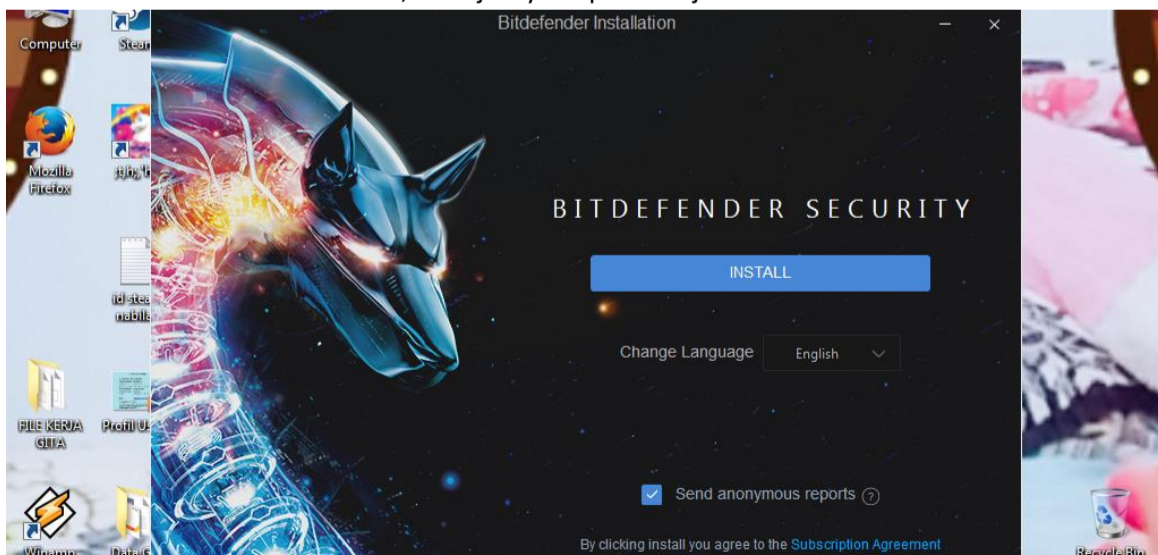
Computer
Stea
Mozilla Firefox
jtjh; l
id stea nabila
FILE KERJA GITA
Profil U
Winamp
Data
Recycle Bin

Bitdefender Installation

BITDEFENDER SECURITY

INSTALL

Change Language English

Send anonymous reports ?

By clicking install you agree to the Subscription Agreement